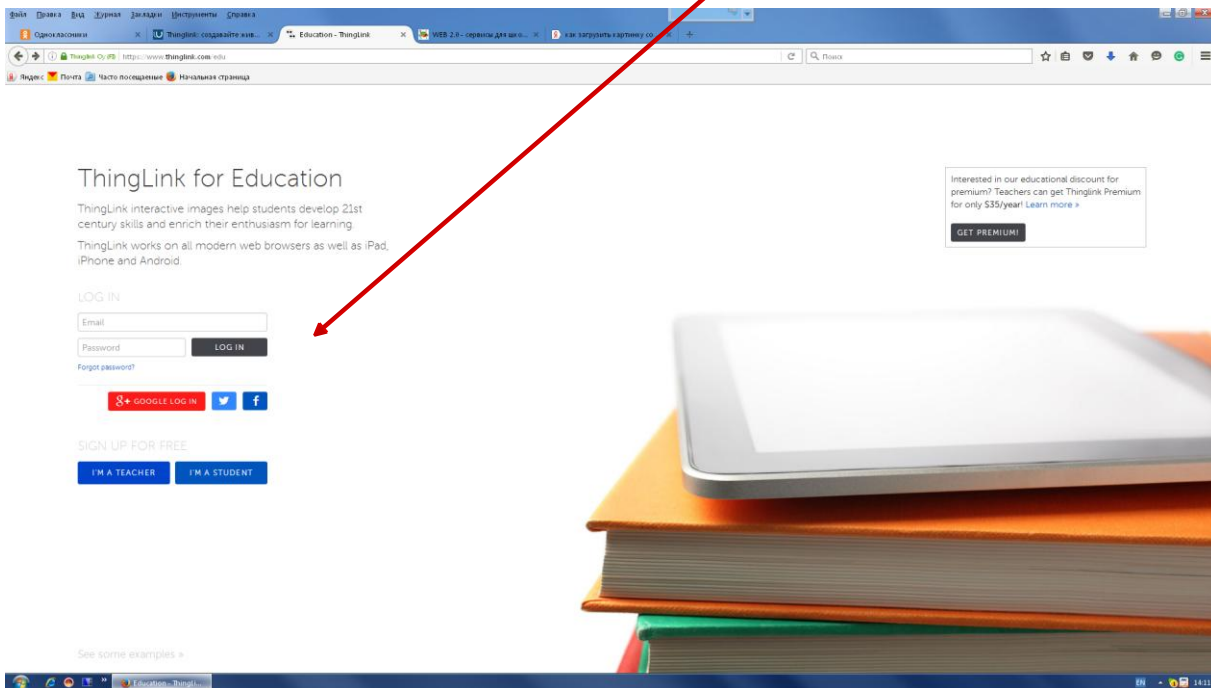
Файл Правка Вид Журнал Закладки Инструменты Справка

Одноклассники ×
Thinglink: создавайте жив... ×
Education - ThingLink ×
WEB 2.0 - сервисы для шко... ×
как загрузить картинку со... ×

ThingLink Oy (FI) https://www.thinglink.com/edu

Поиск

Яндекс Почта Часто посещаемые Начальная страница

ThingLink for Education

ThingLink interactive images help students develop 21st century skills and enrich their enthusiasm for learning.

ThingLink works on all modern web browsers as well as iPad, iPhone and Android.

LOG IN

Email

Password

LOG IN

Forgot password?

GOOGLE LOG IN

SIGN UP FOR FREE

I'M A TEACHER

I'M A STUDENT

Interested in our educational discount for premium? Teachers can get Thinglink Premium for only $35/year! Learn more »

GET PREMIUM!

See some examples »

Education - ThingLi...

EN 14:11